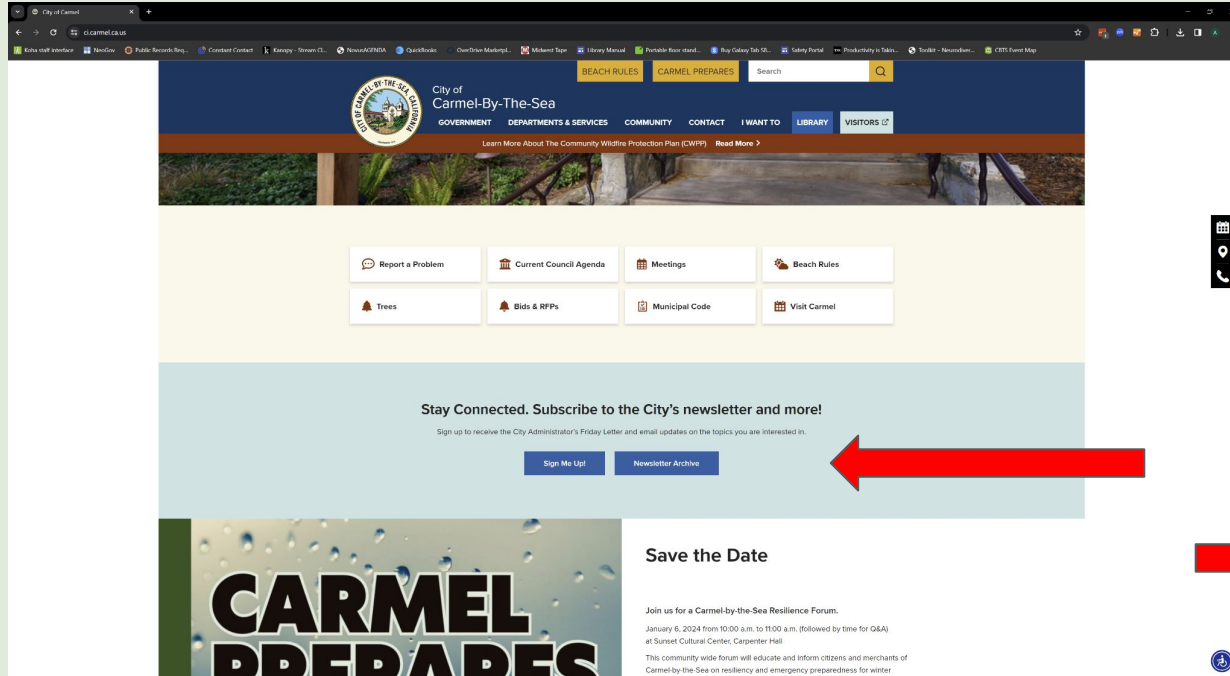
City of Carmel

ci.carmel.ca.us

Koha staff interface NeoGov Public Records Req... Constant Contact Kanopy - Stream Cl... NovusAGENDA QuickBooks OverDrive Marketpl... Midwest Tape Library Manual Portable floor stand... Buy Galaxy Tab S8... Safety Portal Productivity is Takin... Toolkit – Neurodiver... CBTS Event Map

BEACH RULES CARMEL PREPARES Search

City of Carmel-By-The-Sea

GOVERNMENT DEPARTMENTS & SERVICES COMMUNITY CONTACT I WANT TO LIBRARY VISITORS

Learn More About The Community Wildfire Protection Plan (CWPP) Read More >

Report a Problem
Current Council Agenda
Meetings
Beach Rules
Trees
Bids & RFPs
Municipal Code
Visit Carmel

Stay Connected. Subscribe to the City's newsletter and more!

Sign up to receive the City Administrator's Friday Letter and email updates on the topics you are interested in.

Sign Me Up! Newsletter Archive

CARMEL PREPARES

Save the Date

Join us for a Carmel-by-the-Sea Resilience Forum.

January 6, 2024 from 10:00 a.m. to 11:00 a.m. (followed by time for Q&A) at Sunset Cultural Center, Carpenter Hall

This community wide forum will educate and inform citizens and merchants of Carmel-by-the-Sea on resiliency and emergency preparedness for winter